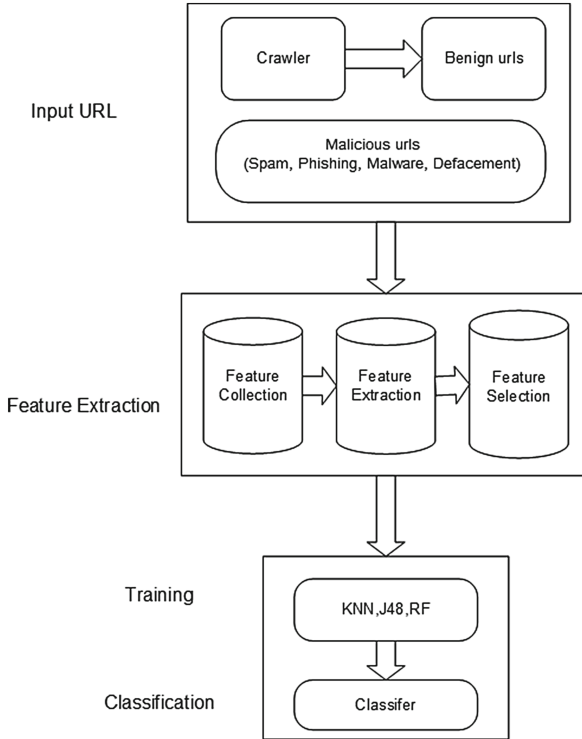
Input URL

Crawler

Benign urls

Malicious urls (Spam, Phishing, Malware, Defacement)

Feature Extraction

Feature Collection

Feature Extraction

Feature Selection

Training

KNN,J48,RF

Classification

Classifer